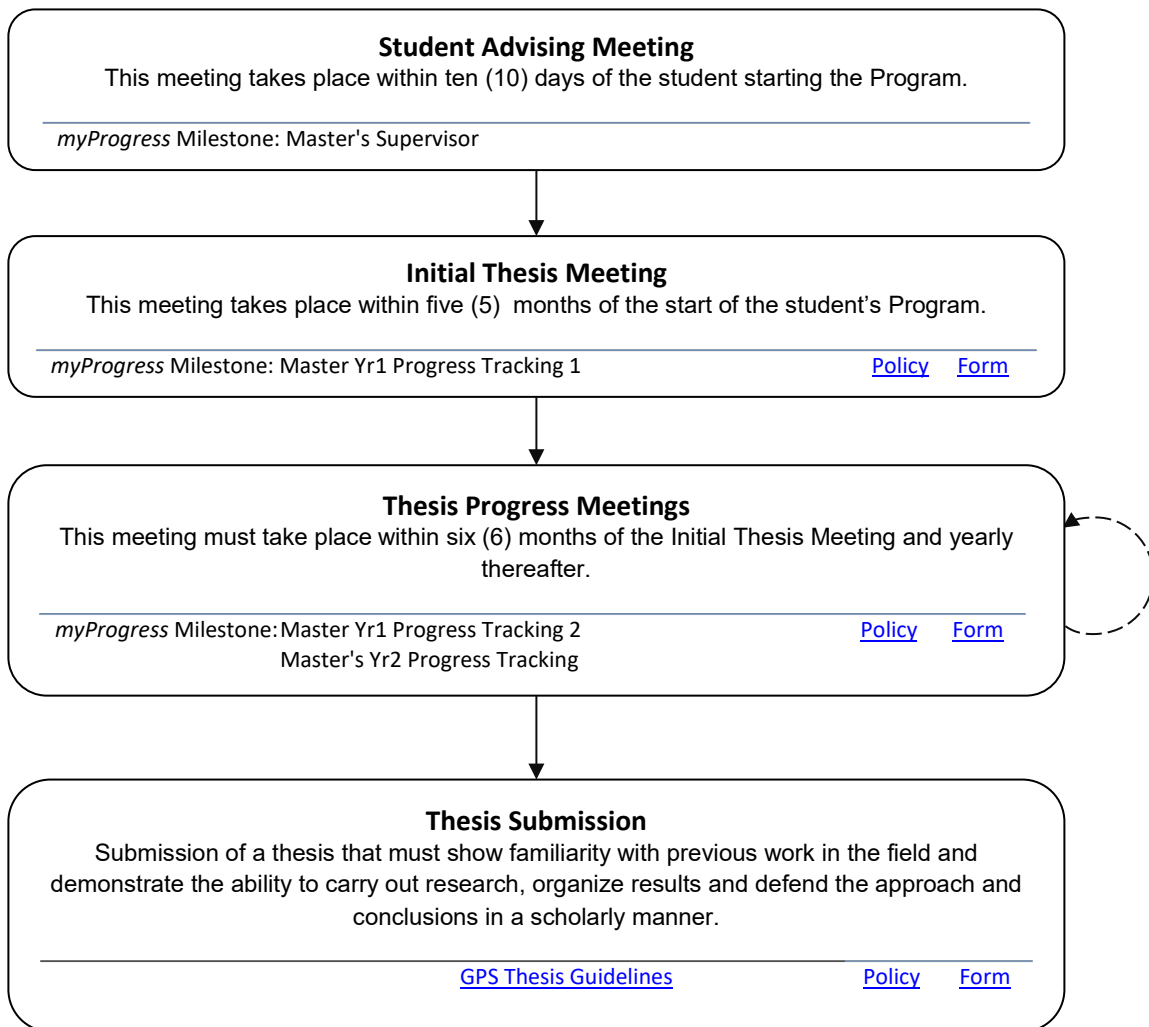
**Student Advising Meeting**
This meeting takes place within ten (10) days of the student starting the Program.

*myProgress* Milestone: Master's Supervisor

**Initial Thesis Meeting**
This meeting takes place within five (5) months of the start of the student's Program.

*myProgress* Milestone: Master Yr1 Progress Tracking 1 Policy Form

**Thesis Progress Meetings**
This meeting must take place within six (6) months of the Initial Thesis Meeting and yearly thereafter.

*myProgress* Milestone: Master Yr1 Progress Tracking 2
Master's Yr2 Progress Tracking
Policy Form

**Thesis Submission**
Submission of a thesis that must show familiarity with previous work in the field and demonstrate the ability to carry out research, organize results and defend the approach and conclusions in a scholarly manner.

GPS Thesis Guidelines Policy Form